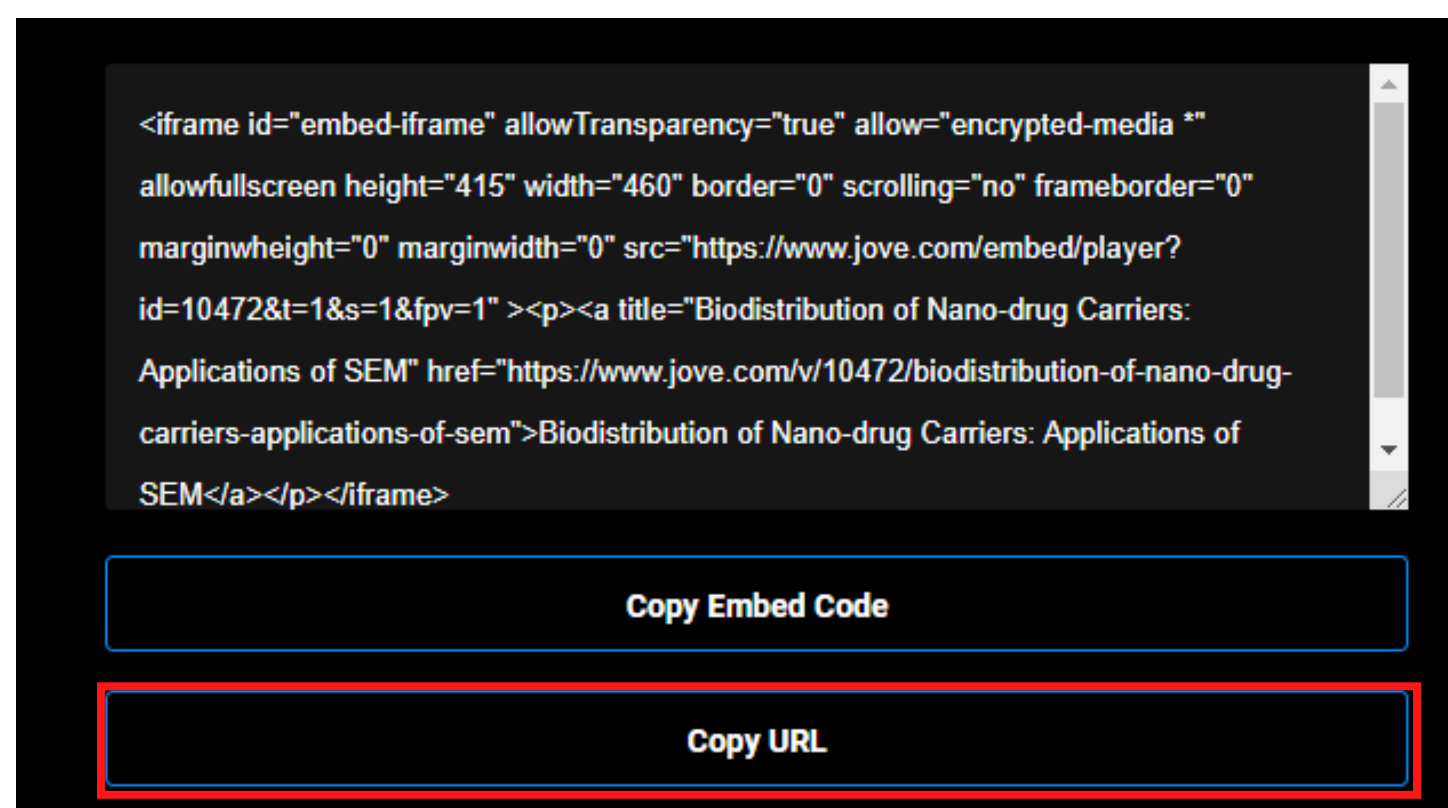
<iframe id="embed-iframe" allowTransparency="true" allow="encrypted-media *" allowfullscreen height="415" width="460" border="0" scrolling="no" frameborder="0" marginwheight="0" marginwidth="0" src="https://www.jove.com/embed/player?id=10472&t=1&s=1&fpv=1" ><p><a title="Biodistribution of Nano-drug Carriers: Applications of SEM" href="https://www.jove.com/v/10472/biodistribution-of-nano-drug-carriers-applications-of-sem">Biodistribution of Nano-drug Carriers: Applications of SEM</a></p></iframe>

Copy Embed Code

Copy URL